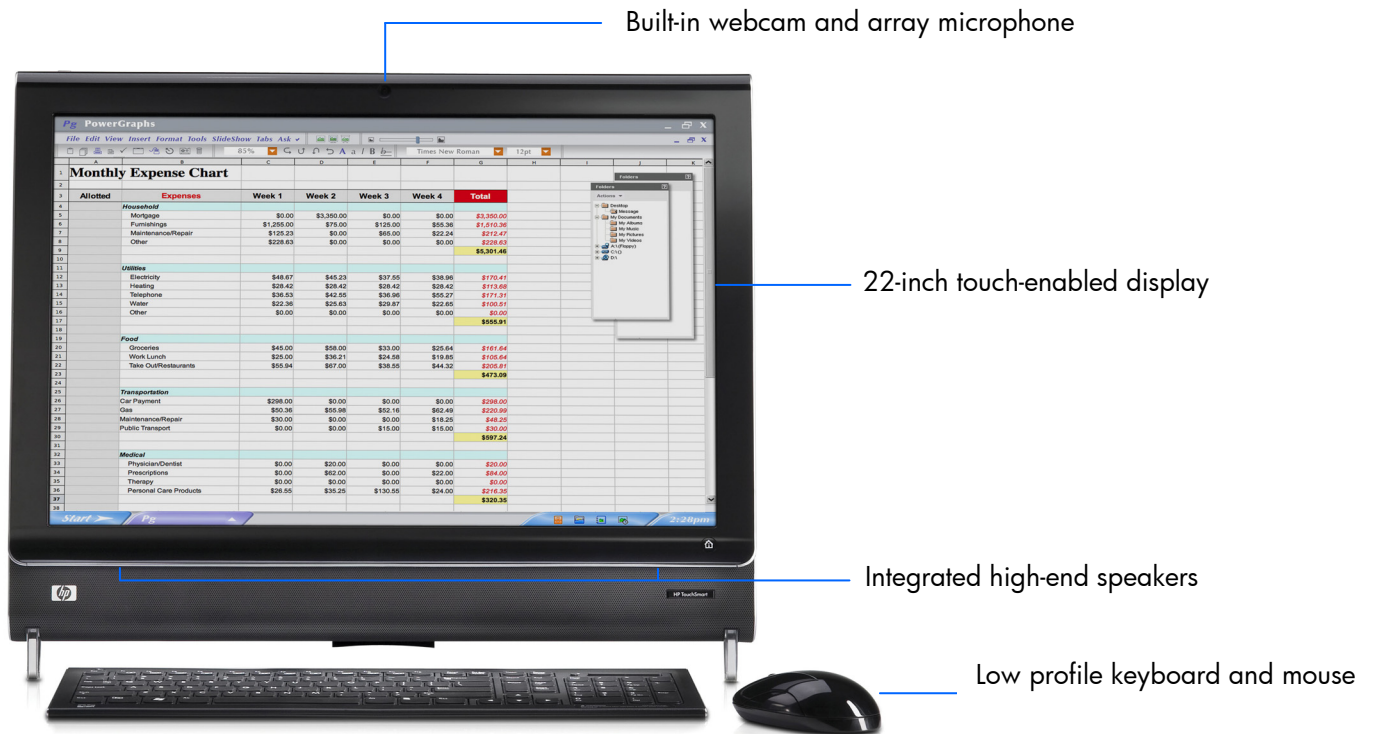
Built-in webcam and array microphone

PowerGraphs

File Edit View Insert Format Tools SlideShow Tabs Ask

85% Times New Roman 12pt

Monthly Expense Chart

| Allotted | Expenses | Week 1 | Week 2 | Week 3 | Week 4 | Total |
|---|---|---|---|---|---|---|
| | Household | | | | | |
| | Mortgage | $0.00 | $3,350.00 | $0.00 | $0.00 | $3,350.00 |
| | Furnishings | $1,255.00 | $75.00 | $125.00 | $55.36 | $1,510.36 |
| | Maintenance/Repair | $125.23 | $0.00 | $65.00 | $22.24 | $212.47 |
| | Other | $228.63 | $0.00 | $0.00 | $0.00 | $228.63 |
| | | | | | | $5,301.46 |
| | Utilities | | | | | |
| | Electricity | $48.67 | $45.23 | $37.55 | $38.96 | $170.41 |
| | Heating | $28.42 | $28.42 | $28.42 | $28.42 | $113.68 |
| | Telephone | $36.53 | $42.55 | $36.96 | $55.27 | $171.31 |
| | Water | $22.36 | $25.63 | $29.87 | $22.65 | $100.51 |
| | Other | $0.00 | $0.00 | $0.00 | $0.00 | $0.00 |
| | | | | | | $555.91 |
| | Food | | | | | |
| | Groceries | $45.00 | $58.00 | $33.00 | $25.64 | $161.64 |
| | Work Lunch | $25.00 | $36.21 | $24.58 | $19.85 | $105.64 |
| | Take Out/Restaurants | $55.94 | $67.00 | $38.55 | $44.32 | $205.81 |
| | | | | | | $473.09 |
| | Transportation | | | | | |
| | Car Payment | $298.00 | $0.00 | $0.00 | $0.00 | $298.00 |
| | Gas | $50.36 | $55.98 | $52.16 | $62.49 | $220.99 |
| | Maintenance/Repair | $30.00 | $0.00 | $0.00 | $18.25 | $48.25 |
| | Public Transport | $0.00 | $0.00 | $15.00 | $15.00 | $30.00 |
| | | | | | | $597.24 |
| | Medical | | | | | |
| | Physician/Dentist | $0.00 | $20.00 | $0.00 | $0.00 | $20.00 |
| | Prescriptions | $0.00 | $62.00 | $0.00 | $22.00 | $84.00 |
| | Therapy | $0.00 | $0.00 | $0.00 | $0.00 | $0.00 |
| | Personal Care Products | $26.55 | $35.25 | $130.55 | $24.00 | $216.35 |
| | | | | | | $320.35 |

Folders
Actions
Desktop
Message
My Documents
My Albums
My Music
My Pictures
My Videos
A:\(Floppy)
C:\()
D:\

Start
2:28pm

22-inch touch-enabled display

Integrated high-end speakers

hp

HP TouchSmart

Low profile keyboard and mouse